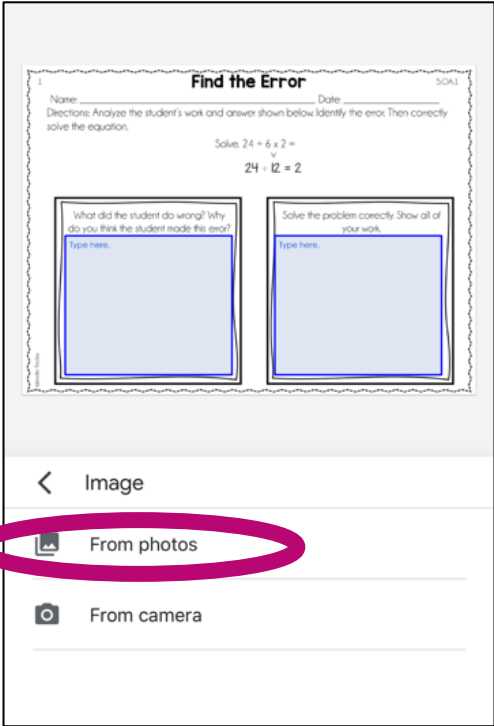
1

Find the Error

5.OA.1

Name: ______________________________ Date: ______________

Directions: Analyze the student's work and answer shown below. Identify the error. Then correctly solve the equation.

Solve: $24 \div 6 \times 2 =$

$24 \div 12 = 2$

What did the student do wrong? Why do you think the student made this error?

Type here.

Solve the problem correctly. Show all of your work.

Type here.

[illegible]

Image

From photos

From camera